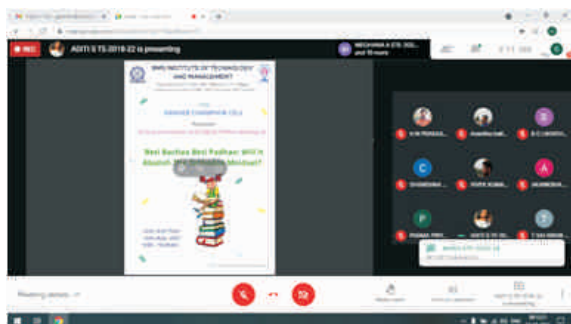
REC

ADITI S TS 2018-22 is presenting

MEGHANA K ETE 2020... and 10 more

BMS INSTITUTE OF TECHNOLOGY AND MANAGEMENT

KANNADA SAMSKRUTHI CELL

Best Bachha Best Padhaai: Will it Abolish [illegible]

C

A

P

S

Meeting details

Raise hand

Turn on captions

Present now